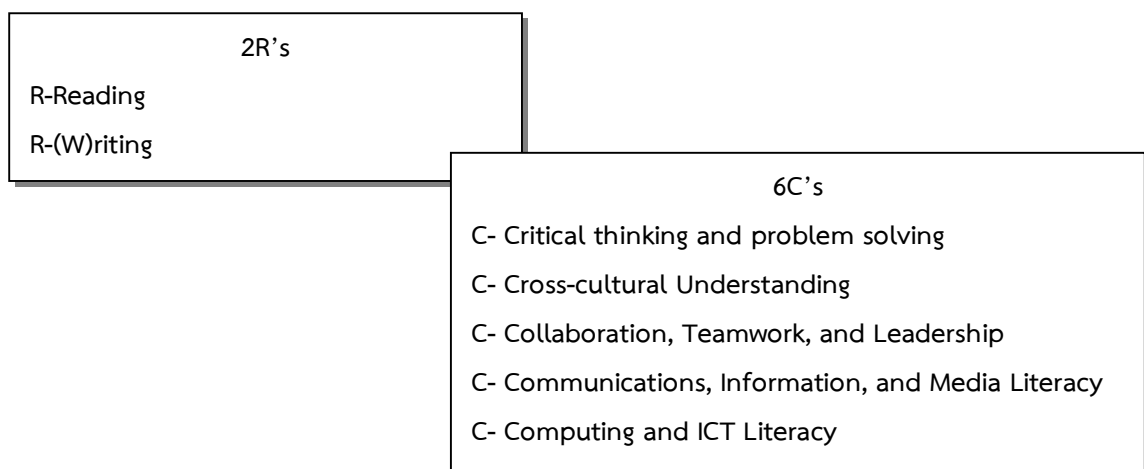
2R’s

R-Reading

R-(W)riting

6C’s

C- Critical thinking and problem solving

C- Cross-cultural Understanding

C- Collaboration, Teamwork, and Leadership

C- Communications, Information, and Media Literacy

C- Computing and ICT Literacy